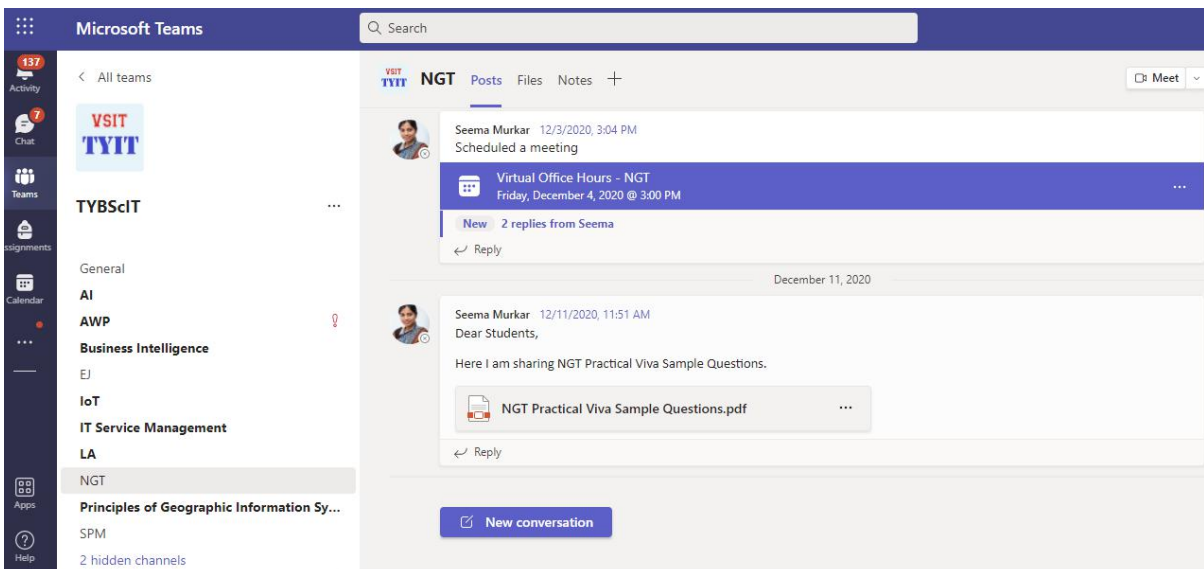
Microsoft Teams

Search

137
Activity

7
Chat

Teams

ssignments

Calendar

...

Apps

Help

< All teams

VSIT
TYIT

TYBScIT ...

General
AI
AWP
Business Intelligence
EJ
IoT
IT Service Management
LA
NGT
Principles of Geographic Information Sy...
SPM
2 hidden channels

VSIT TYIT NGT Posts Files Notes +

Meet

Seema Murkar 12/3/2020, 3:04 PM
Scheduled a meeting

Virtual Office Hours - NGT
Friday, December 4, 2020 @ 3:00 PM
...

New 2 replies from Seema

Reply

December 11, 2020

Seema Murkar 12/11/2020, 11:51 AM
Dear Students,

Here I am sharing NGT Practical Viva Sample Questions.

NGT Practical Viva Sample Questions.pdf ...

Reply

New conversation